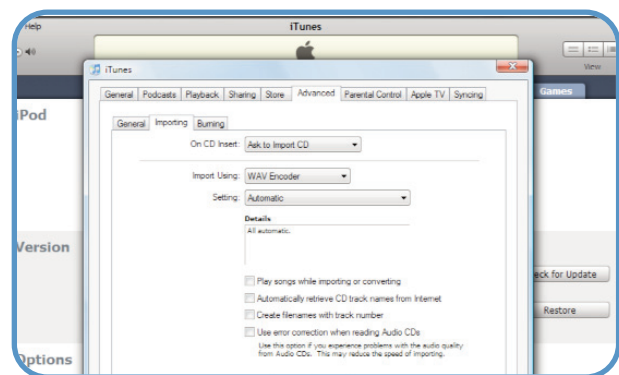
Help

iTunes

View

Games

iPod

Version

eck for Update

Restore

Options

iTunes

General | Podcasts | Playback | Sharing | Store | Advanced | Parental Control | Apple TV | Syncing

General | Importing | Burning

On CD Insert: Ask to Import CD

Import Using: WAV Encoder

Setting: Automatic

Details

All automatic.

Play songs while importing or converting

Automatically retrieve CD track names from Internet

Create filenames with track number

Use error correction when reading Audio CDs

Use this option if you experience problems with the audio quality from Audio CDs. This may reduce the speed of importing.